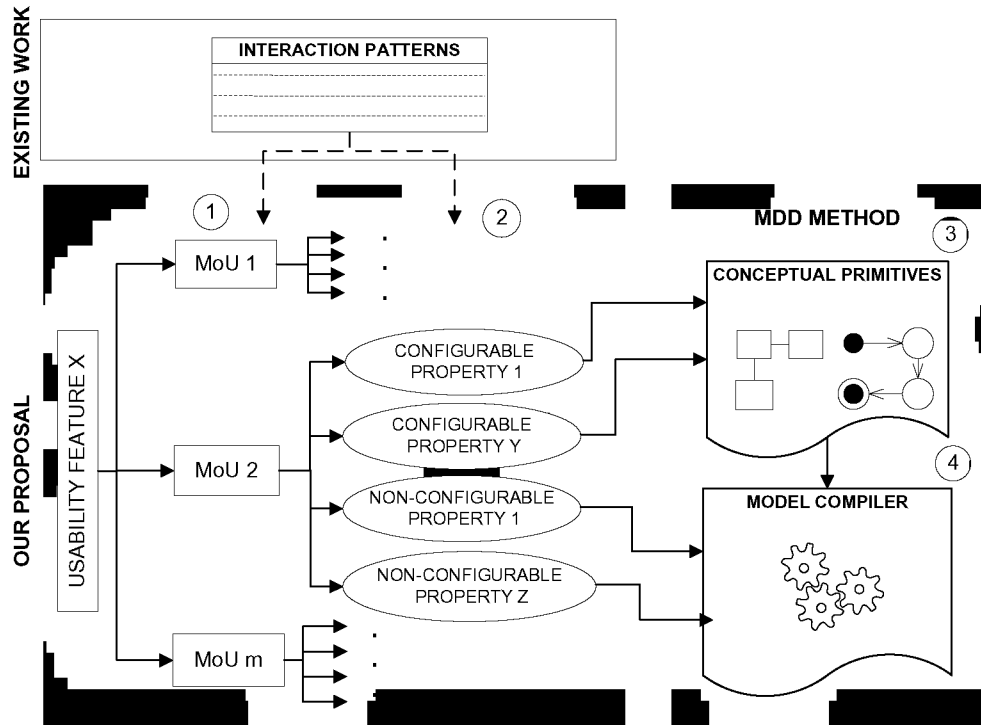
EXISTING WORK

INTERACTION PATTERNS

1

2

MDD METHOD

3

MoU 1

CONCEPTUAL PRIMITIVES

OUR PROPOSAL

USABILITY FEATURE X

CONFIGURABLE PROPERTY 1

CONFIGURABLE PROPERTY Y

MoU 2

4

NON-CONFIGURABLE PROPERTY 1

MODEL COMPILER

NON-CONFIGURABLE PROPERTY Z

MoU m